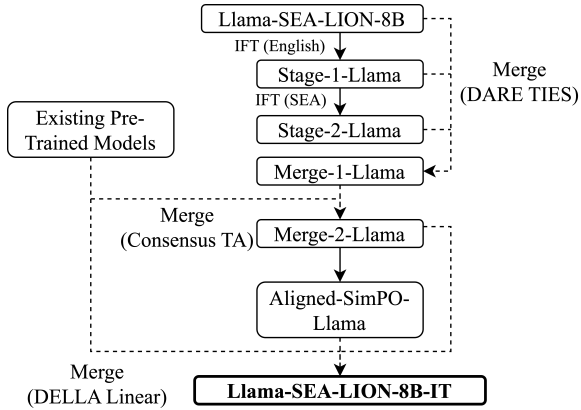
Llama-SEA-LION-8B

IFT (English)

Stage-1-Llama

IFT (SEA)

Stage-2-Llama

Merge (DARE TIES)

Existing Pre-Trained Models

Merge-1-Llama

Merge (Consensus TA)

Merge-2-Llama

Aligned-SimPO-Llama

Merge (DELLA Linear)

Llama-SEA-LION-8B-IT